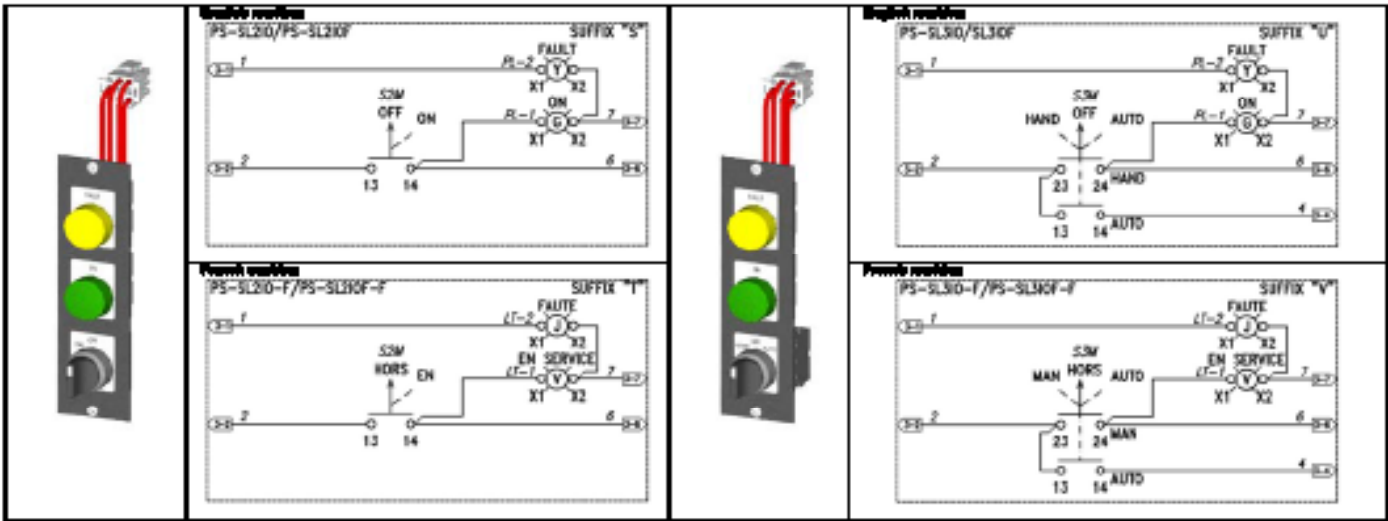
English version

PS-SL2IO/PS-SL2IOF SUFFIX "S"

1 PL-2 FAULT Y X1 X2

S3M OFF ON PL-1 ON G X1 X2 7

2 13 14 6

French version

PS-SL2IO-F/PS-SL2IOF-F SUFFIX "T"

1 LT-2 FAUTE J X1 X2

S3M HORS EN LT-1 EN SERVICE V X1 X2 7

2 13 14 6

English version

PS-SL3IO/SL3IOF SUFFIX "U"

1 PL-2 FAULT Y X1 X2

S3M HAND OFF AUTO PL-1 ON G X1 X2 7

2 23 24 HAND 6

13 14 AUTO 4

French version

PS-SL3IO-F/PS-SL3IOF-F SUFFIX "V"

1 LT-2 FAUTE J X1 X2

S3M MAN HORS AUTO LT-1 EN SERVICE V X1 X2 7

2 23 24 MAN 6

13 14 AUTO 4